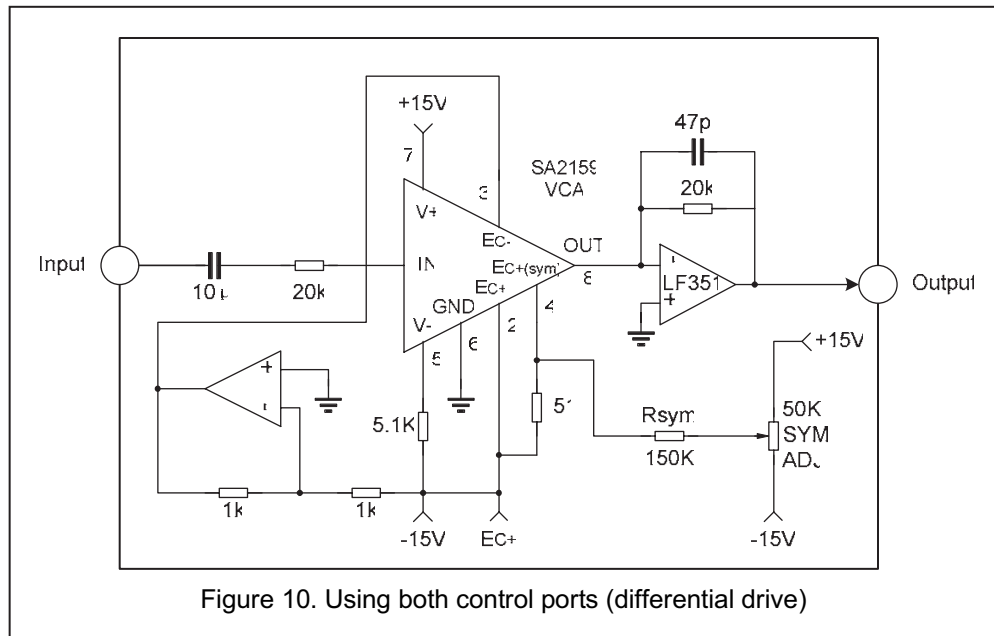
+15V

7

3

SA2159
VCA

47p

20k

V+

EC-

OUT

Input

IN

EC+(sym)

8

LF351

+

Output

10µ

20k

GND

EC+

V-

2

4

5

6

+

+15V

5.1K

51

Rsym

150K

50K
SYM
ADJ

1k

1k

-15V

EC+

-15V

Figure 10. Using both control ports (differential drive)